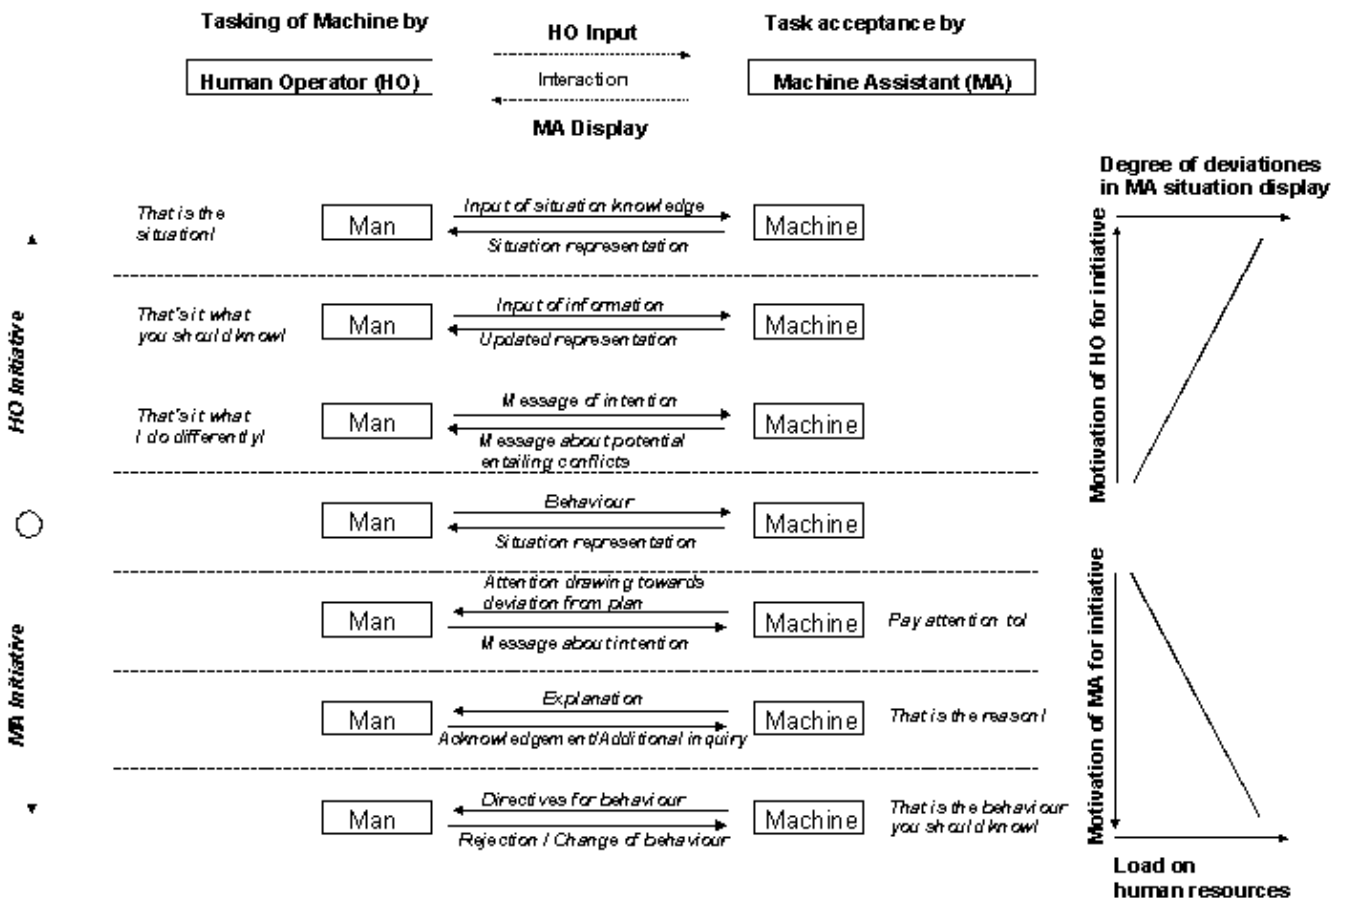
Tasking of Machine by

Human Operator (HO)

HO Input

Interaction

MA Display

Task acceptance by

Machine Assistant (MA)

Degree of deviationes in MA situation display

HO Initiative

That is the situation!

Man

Input of situation knowledge

Situation representation

Machine

That's it what you should know!

Man

Input of information

Updated representation

Machine

That's it what I do differently!

Man

Message of intention

Message about potential entailing conflicts

Machine

Man

Behaviour

Situation representation

Machine

MA Initiative

Man

Attention drawing towards deviation from plan

Message about intention

Machine

Pay attention to!

Man

Explanation

Acknowledgement/Additional inquiry

Machine

That is the reason!

Man

Directives for behaviour

Rejection / Change of behaviour

Machine

That is the behaviour you should know!

Motivation of HO for initiative

Motivation of MA for initiative

Load on human resources